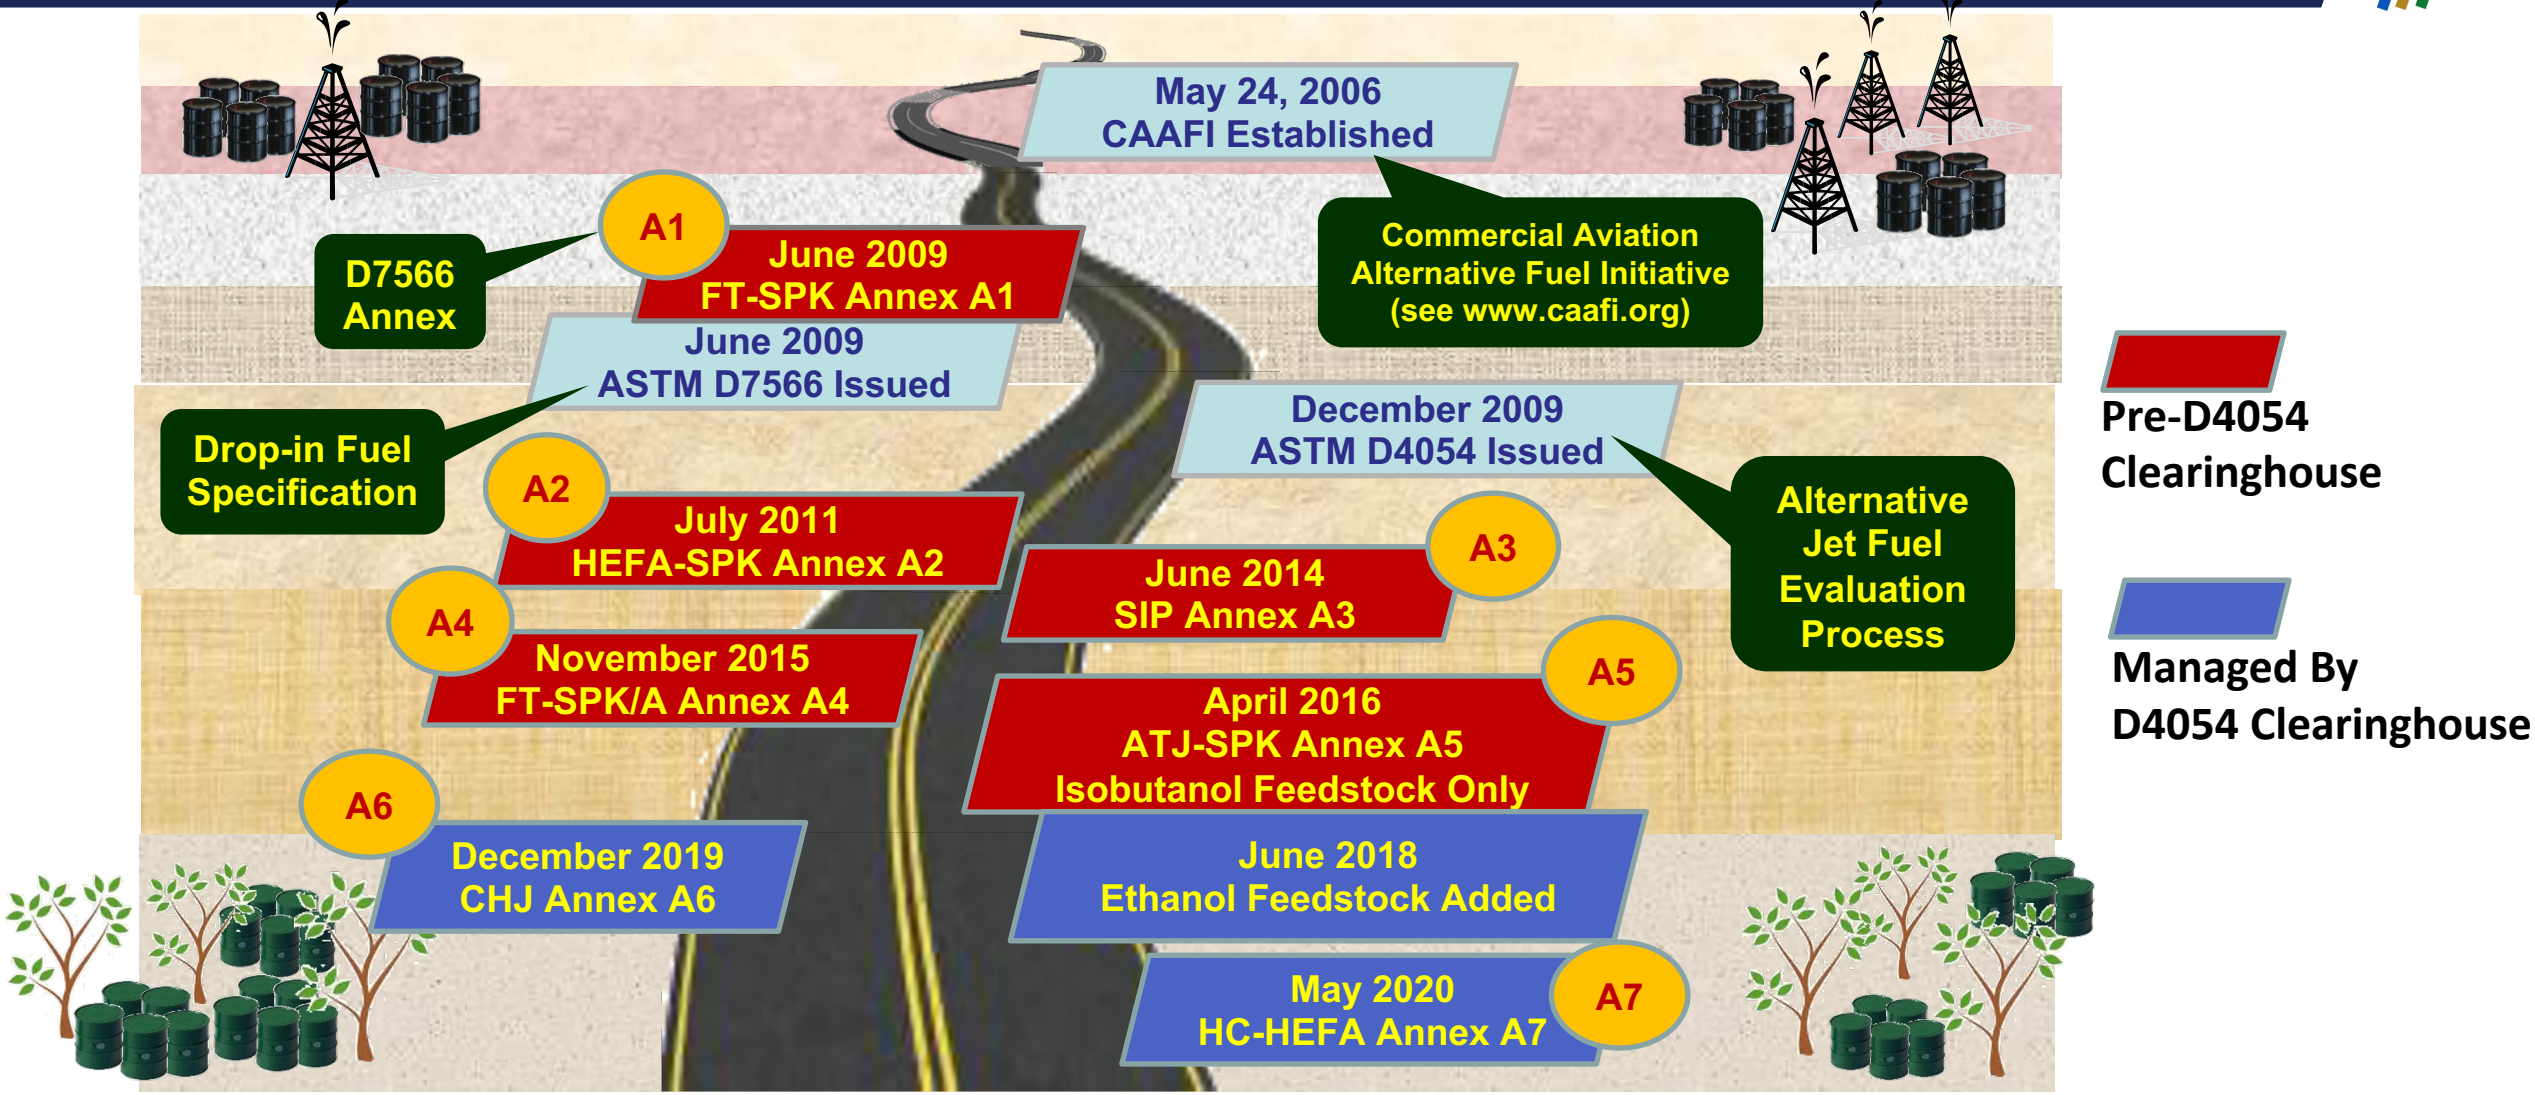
May 24, 2006
CAAFI Established

Commercial Aviation Alternative Fuel Initiative (see www.caafi.org)

D7566 Annex

A1

June 2009
FT-SPK Annex A1

June 2009
ASTM D7566 Issued

Drop-in Fuel Specification

December 2009
ASTM D4054 Issued

Alternative Jet Fuel Evaluation Process

A2

July 2011
HEFA-SPK Annex A2

A3

June 2014
SIP Annex A3

A4

November 2015
FT-SPK/A Annex A4

A5

April 2016
ATJ-SPK Annex A5
Isobutanol Feedstock Only

A6

December 2019
CHJ Annex A6

June 2018
Ethanol Feedstock Added

May 2020
HC-HEFA Annex A7

A7

Pre-D4054 Clearinghouse

Managed By D4054 Clearinghouse